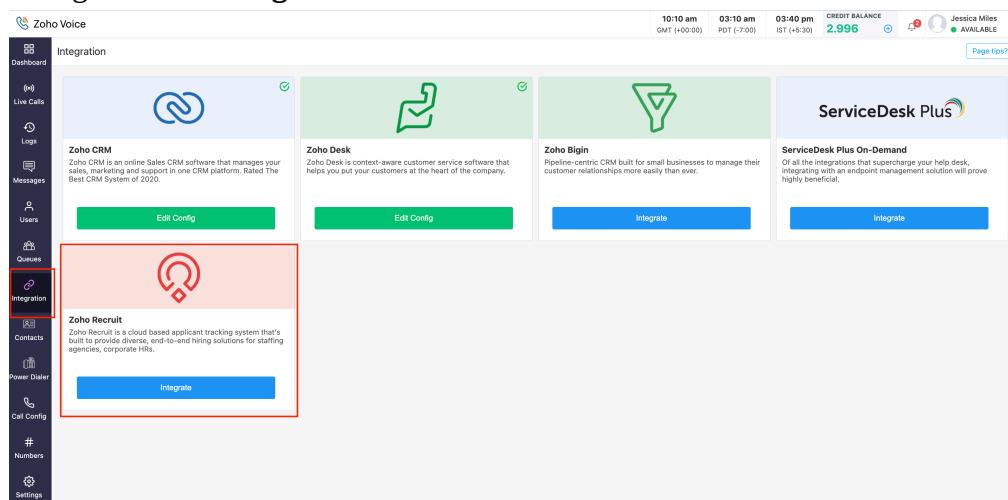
Zoho Voice

10:10 am GMT (+00:00)
03:10 am PDT (-7:00)
03:40 pm IST (+5:30)
CREDIT BALANCE 2.996

2

Jessica Miles
AVAILABLE

Dashboard
Live Calls
Logs
Messages
Users
Queues
Integration
Contacts
Power Dialer
Call Config
Numbers
Settings

Integration

Page tips?

Zoho CRM
Zoho CRM is an online Sales CRM software that manages your sales, marketing and support in one CRM platform. Rated The Best CRM System of 2020.
Edit Config

Zoho Desk
Zoho Desk is context-aware customer service software that helps you put your customers at the heart of the company.
Edit Config

Zoho Bigin
Pipeline-centric CRM built for small businesses to manage their customer relationships more easily than ever.
Integrate

ServiceDesk Plus
ServiceDesk Plus On-Demand
Of all the integrations that supercharge your help desk, integrating with an endpoint management solution will prove highly beneficial.
Integrate

Zoho Recruit
Zoho Recruit is a cloud based applicant tracking system that's built to provide diverse, end-to-end hiring solutions for staffing agencies, corporate HRs.
Integrate